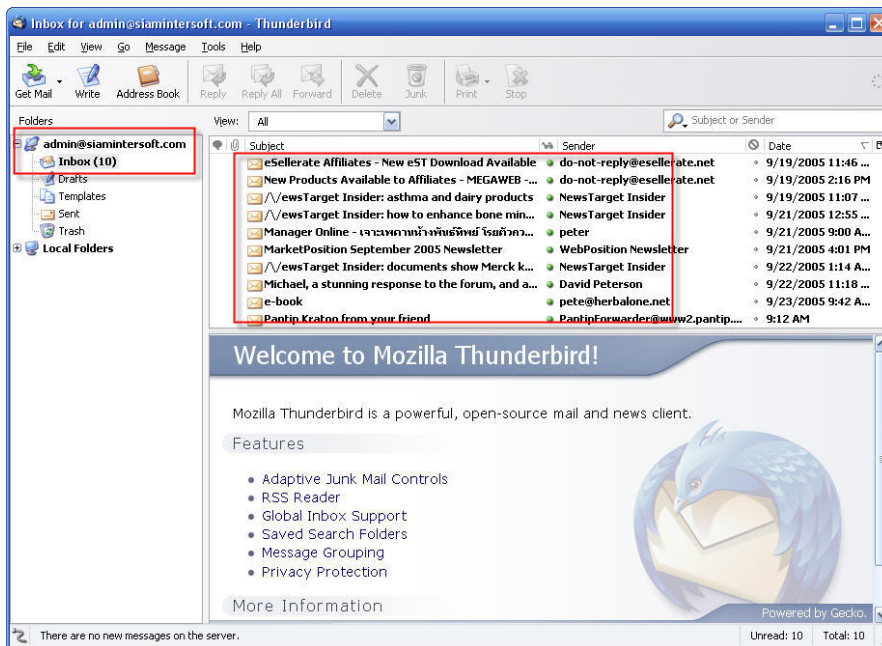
Inbox for admin@siamintersoft.com - Thunderbird

File Edit View Go Message Tools Help

Get Mail Write Address Book Reply Reply All Forward Delete Junk Print Stop

Folders

View: All

Subject or Sender

admin@siamintersoft.com
Inbox (10)
Drafts
Templates
Sent
Trash
Local Folders

| Subject | Sender | Date |
|---|---|---|
| eSellerate Affiliates - New eST Download Available | do-not-reply@esellerate.net | 9/19/2005 11:46 ... |
| New Products Available to Affiliates - MEGAWEB -... | do-not-reply@esellerate.net | 9/19/2005 2:16 PM |
| /\/ewsTarget Insider: asthma and dairy products | NewsTarget Insider | 9/19/2005 11:07 ... |
| /\/ewsTarget Insider: how to enhance bone min... | NewsTarget Insider | 9/21/2005 12:55 ... |
| Manager Online - เจาะเพดาหน้างพันธ์ทิพย์ โรยตัวคว... | peter | 9/21/2005 9:00 A... |
| MarketPosition September 2005 Newsletter | WebPosition Newsletter | 9/21/2005 4:01 PM |
| /\/ewsTarget Insider: documents show Merck k... | NewsTarget Insider | 9/22/2005 1:14 A... |
| Michael, a stunning response to the forum, and a... | David Peterson | 9/22/2005 11:18 ... |
| e-book | pete@herbalone.net | 9/23/2005 9:42 A... |
| Pantip Kratoo from your friend | PantipForwarder@www2.pantip.... | 9:12 AM |

Welcome to Mozilla Thunderbird!

Mozilla Thunderbird is a powerful, open-source mail and news client.

Features

• Adaptive Junk Mail Controls
• RSS Reader
• Global Inbox Support
• Saved Search Folders
• Message Grouping
• Privacy Protection

More Information

Powered by Gecko.

There are no new messages on the server.

Unread: 10 Total: 10